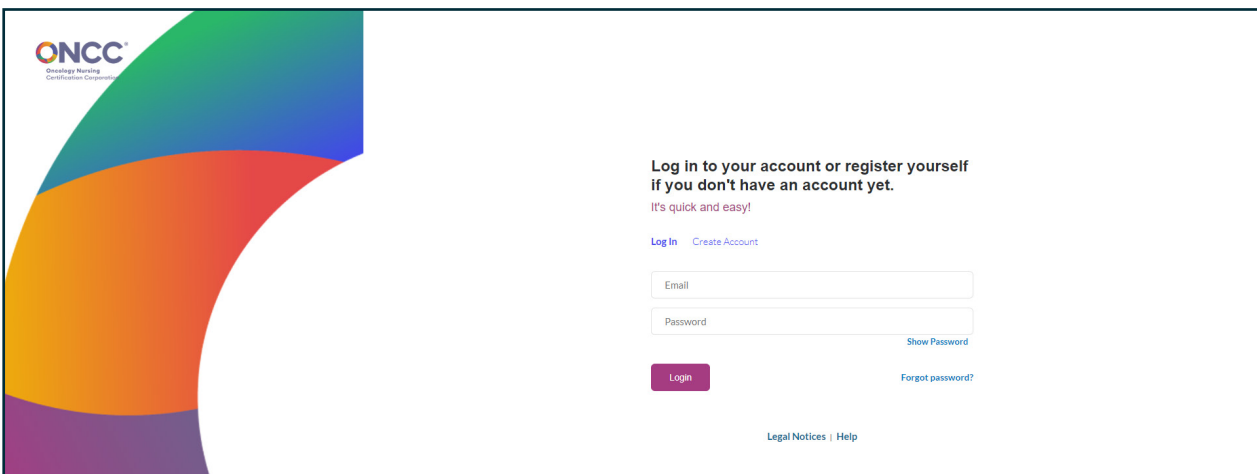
ONCC®
Oncology Nursing Certification Corporation

Log in to your account or register yourself if you don't have an account yet.

It's quick and easy!

Log In Create Account

Email

Password

Show Password

Login

Forgot password?

Legal Notices | Help